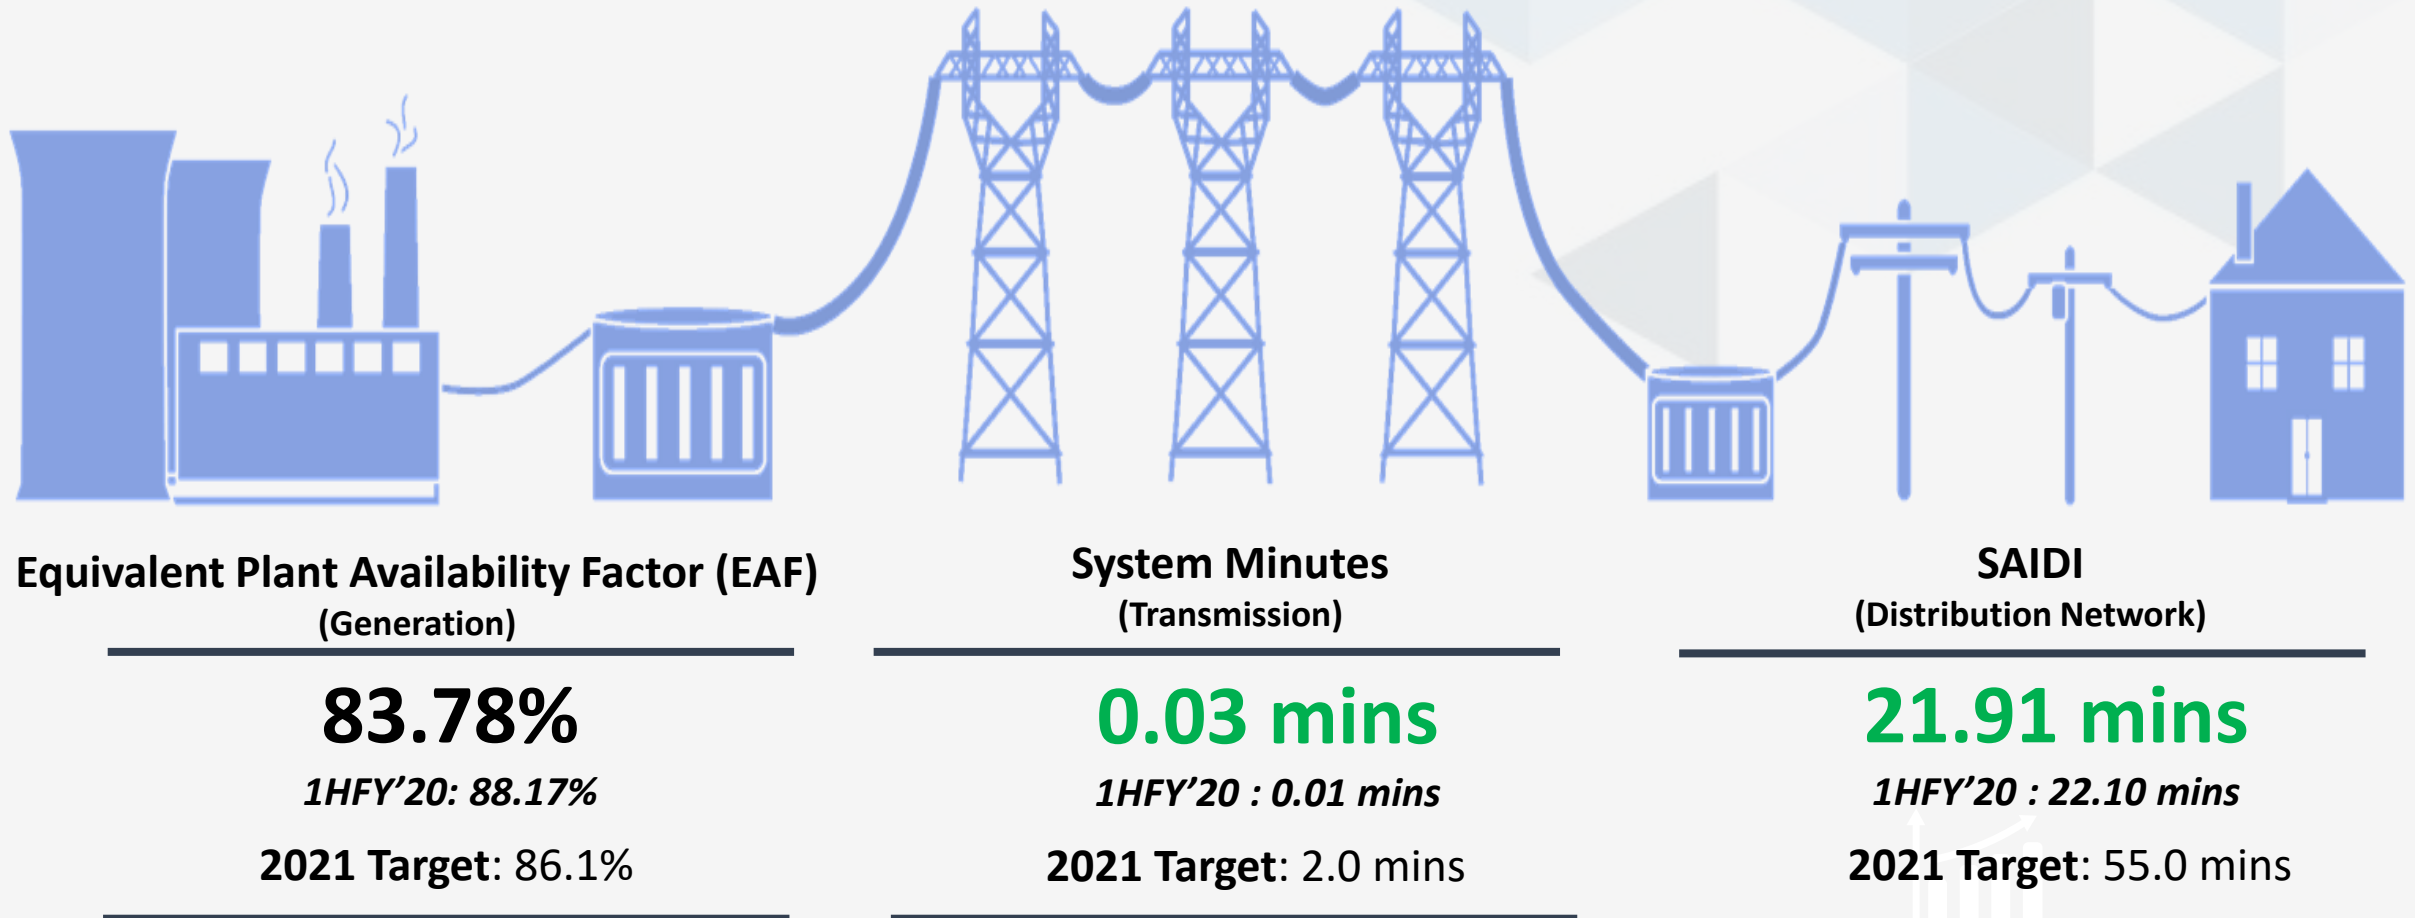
Equivalent Plant Availability Factor (EAF)
(Generation)

83.78%

1HFY'20: 88.17%

2021 Target: 86.1%

System Minutes
(Transmission)

0.03 mins

1HFY'20 : 0.01 mins

2021 Target: 2.0 mins

SAIDI
(Distribution Network)

21.91 mins

1HFY'20 : 22.10 mins

2021 Target: 55.0 mins